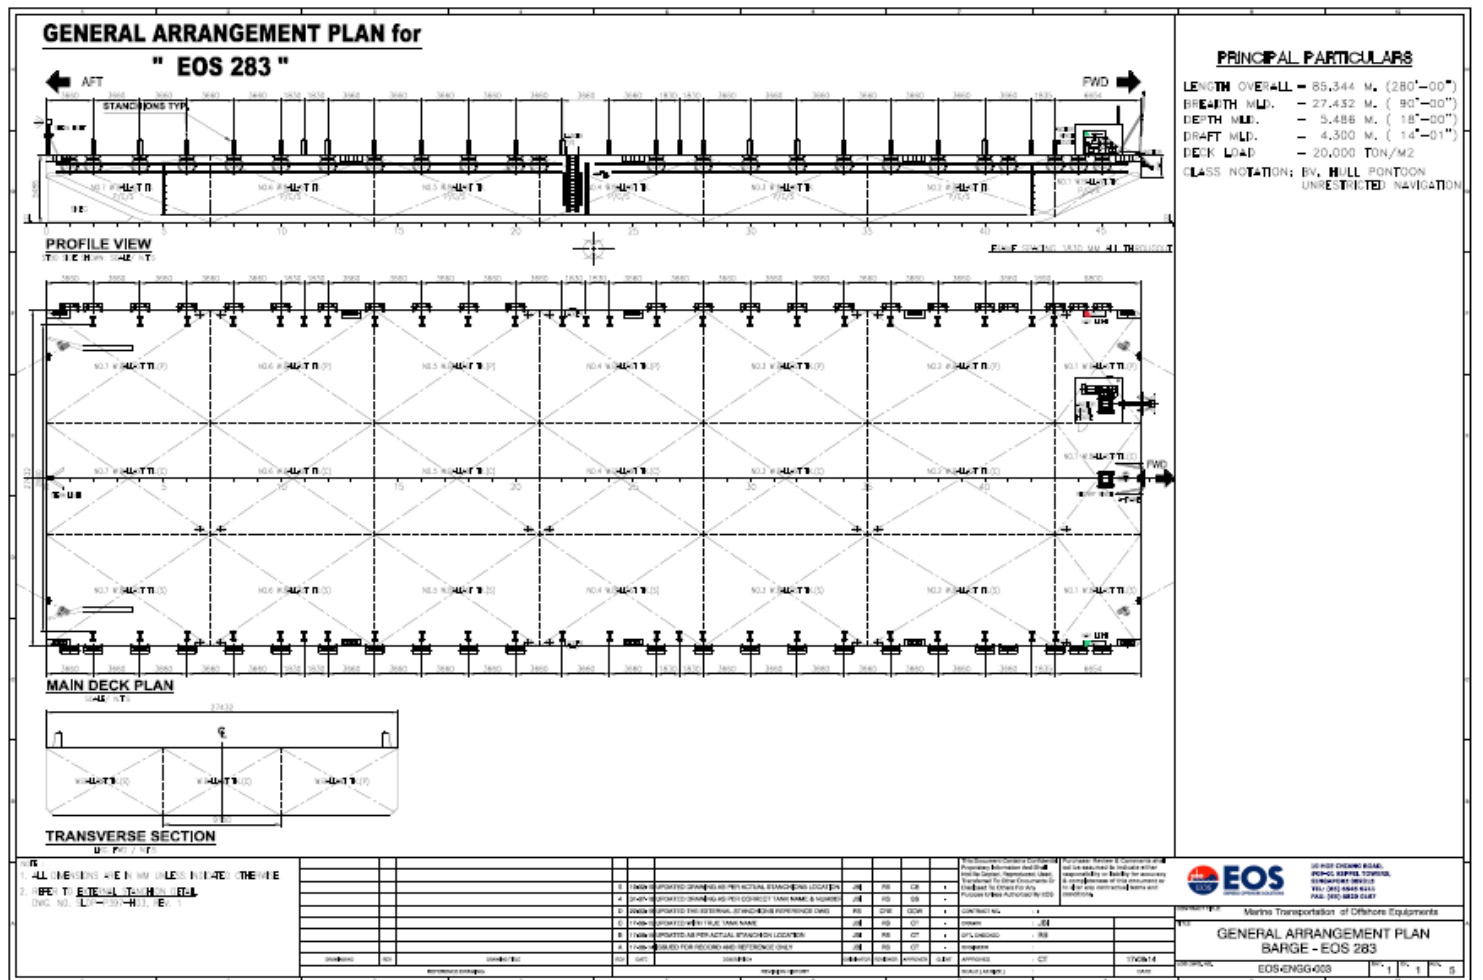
GENERAL ARRANGEMENT PLAN for
" EOS 283 "

AFT
FWD
STANCHIONS TYP.

PROFILE VIEW

FRAME SPACING 1830 MM ALL THROUGHOUT

PRINCIPAL PARTICULARS
LENGTH OVERALL – 85.344 M. (280'–00")
BREADTH MLD. – 27.432 M. ( 90'–00")
DEPTH MLD. – 5.486 M. ( 18'–00")
DRAFT MLD. – 4.300 M. ( 14'–01")
DECK LOAD – 20.000 TON/M2
CLASS NOTATION; BV, HULL PONTOON UNRESTRICTED NAVIGATION

MAIN DECK PLAN

FWD

TRANSVERSE SECTION

NOTE :
1. ALL DIMENSIONS ARE IN MM UNLESS INDICATED OTHERWISE.
2. REFER TO EXTERNAL STANCHION DETAIL DWG. NO. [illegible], REV. 1

EOS
Marine Transportation of Offshore Equipments
GENERAL ARRANGEMENT PLAN
BARGE - EOS 283
EOS-ENGG-003
1 1 5